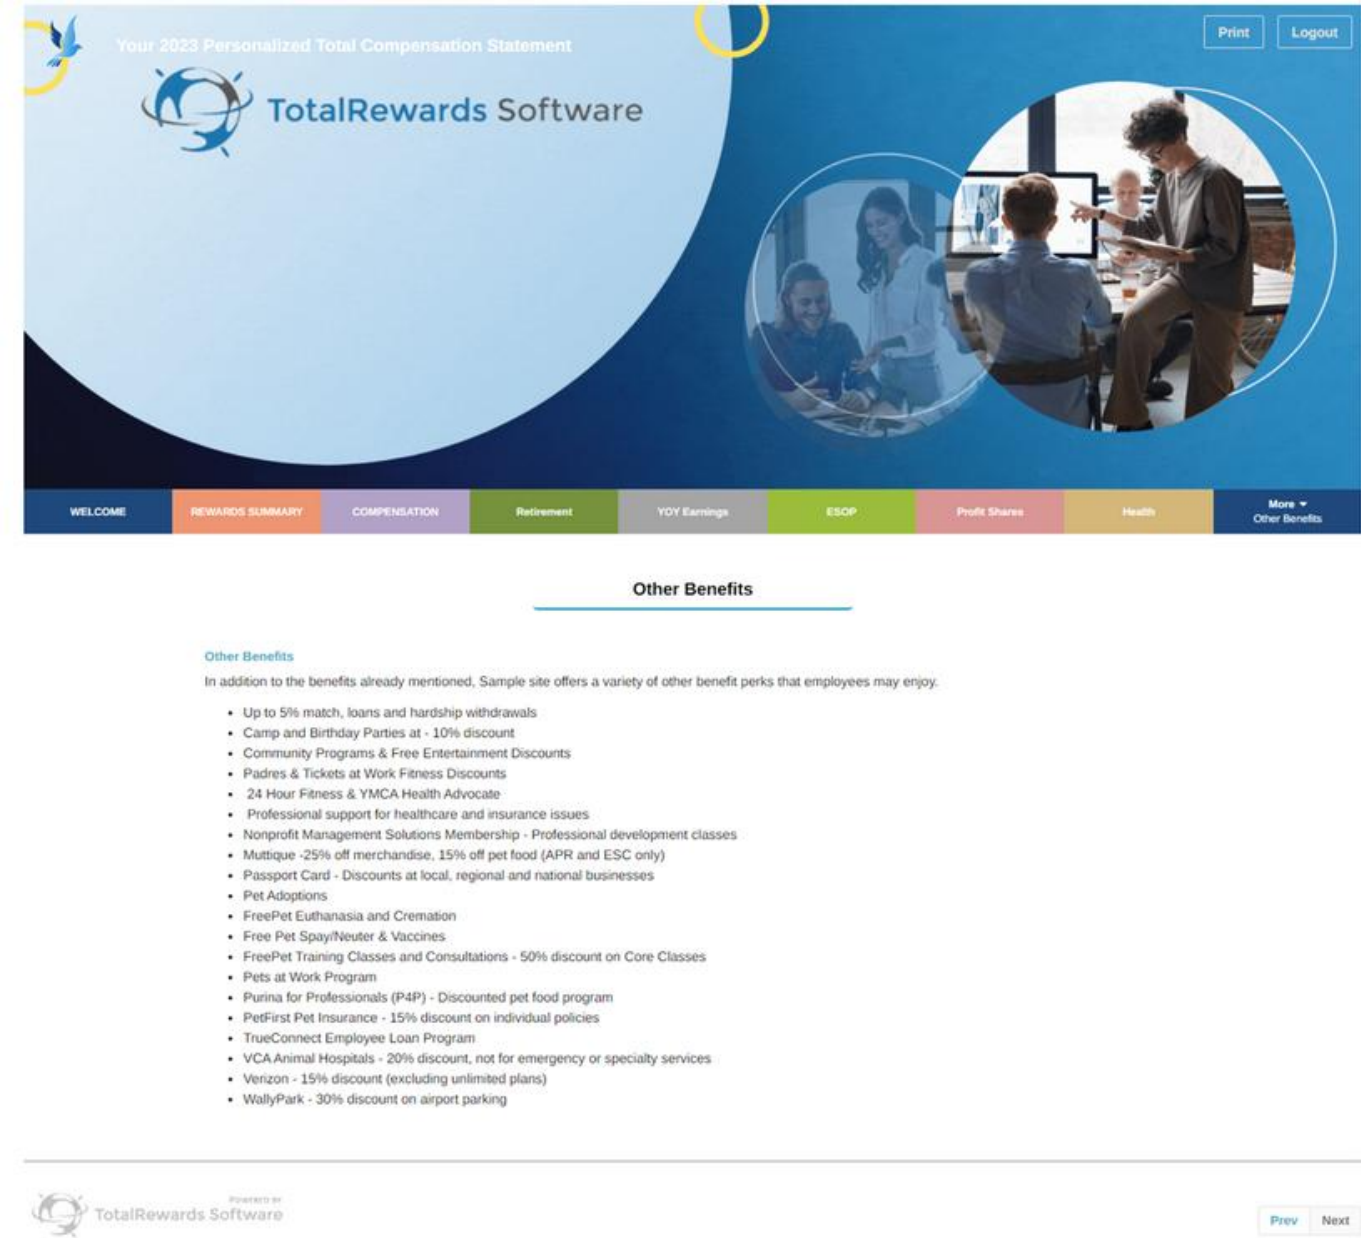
Your 2023 Personalized Total Compensation Statement

TotalRewards Software

Print Logout

WELCOME | REWARDS SUMMARY | COMPENSATION | Retirement | YOY Earnings | ESOP | Profit Shares | Health | More Other Benefits

Other Benefits

Other Benefits

In addition to the benefits already mentioned, Sample site offers a variety of other benefit perks that employees may enjoy.

- Up to 5% match, loans and hardship withdrawals
- Camp and Birthday Parties at - 10% discount
- Community Programs & Free Entertainment Discounts
- Padres & Tickets at Work Fitness Discounts
- 24 Hour Fitness & YMCA Health Advocate
- Professional support for healthcare and insurance issues
- Nonprofit Management Solutions Membership - Professional development classes
- Muttique -25% off merchandise, 15% off pet food (APR and ESC only)
- Passport Card - Discounts at local, regional and national businesses
- Pet Adoptions
- FreePet Euthanasia and Cremation
- Free Pet Spay/Neuter & Vaccines
- FreePet Training Classes and Consultations - 50% discount on Core Classes
- Pets at Work Program
- Purina for Professionals (P4P) - Discounted pet food program
- PetFirst Pet Insurance - 15% discount on individual policies
- TrueConnect Employee Loan Program
- VCA Animal Hospitals - 20% discount, not for emergency or specialty services
- Verizon - 15% discount (excluding unlimited plans)
- WallyPark - 30% discount on airport parking

Powered by TotalRewards Software

Prev Next